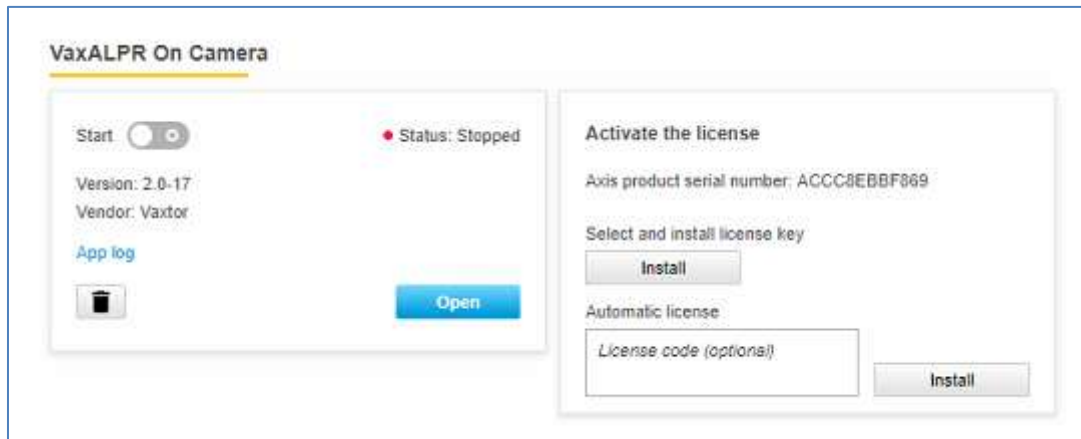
VaxALPR On Camera

Start

Status: Stopped

Version: 2.0-17

Vendor: Vaxtor

App log

Open

Activate the license

Axis product serial number: ACCC8EBBF869

Select and install license key

Install

Automatic license

License code (optional)

Install